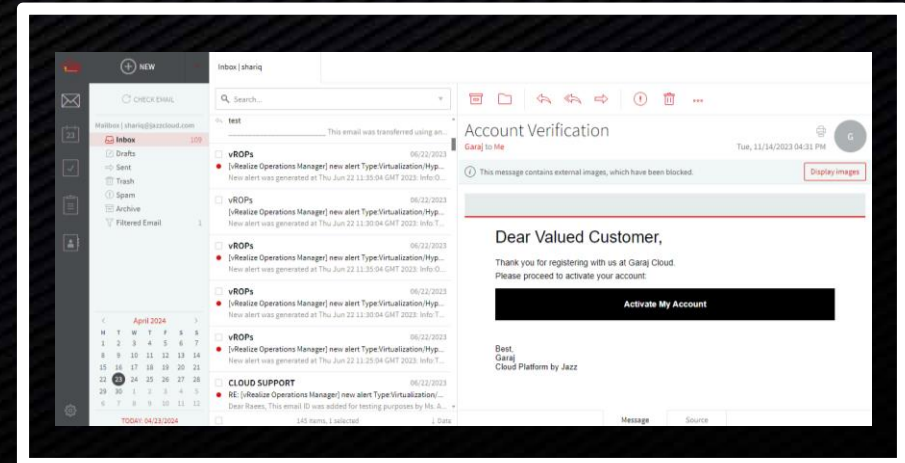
NEW

Inbox | shariq

CHECK EMAIL

Mailbox | shariq@jazzcloud.com

Inbox 108

Drafts

Sent

Trash

Spam

Archive

Filtered Email 1

Search...

test

This email was transferred using an...

vROPs 06/22/2023

[vRealize Operations Manager] new alert Type:Virtualization/Hyp...

New alert was generated at Thu Jun 22 11:35:04 GMT 2023: Info:O...

vROPs 06/22/2023

[vRealize Operations Manager] new alert Type:Virtualization/Hyp...

New alert was generated at Thu Jun 22 11:30:04 GMT 2023: Info:T...

vROPs 06/22/2023

[vRealize Operations Manager] new alert Type:Virtualization/Hyp...

New alert was generated at Thu Jun 22 11:35:04 GMT 2023: Info:O...

vROPs 06/22/2023

[vRealize Operations Manager] new alert Type:Virtualization/Hyp...

New alert was generated at Thu Jun 22 11:30:04 GMT 2023: Info:T...

vROPs 06/22/2023

[vRealize Operations Manager] new alert Type:Virtualization/Hyp...

New alert was generated at Thu Jun 22 11:25:04 GMT 2023: Info:T...

CLOUD SUPPORT 06/22/2023

RE: [vRealize Operations Manager] new alert Type:Virtualization/...

Dear Raees, This email ID was added for testing purposes by Ms. A...

145 items, 1 selected

Date

April 2024

| M | T | W | T | F | S | S |
|---|---|---|---|---|---|---|
| 1 | 2 | 3 | 4 | 5 | 6 | 7 |
| 8 | 9 | 10 | 11 | 12 | 13 | 14 |
| 15 | 16 | 17 | 18 | 19 | 20 | 21 |
| 22 | 23 | 24 | 25 | 26 | 27 | 28 |
| 29 | 30 | 1 | 2 | 3 | 4 | 5 |
| 6 | 7 | 8 | 9 | 10 | 11 | 12 |

TODAY: 04/23/2024

Account Verification

Garaj to Me

Tue, 11/14/2023 04:31 PM

G

This message contains external images, which have been blocked.

Display images

Dear Valued Customer,

Thank you for registering with us at Garaj Cloud.
Please proceed to activate your account:

Activate My Account

Best,
Garaj
Cloud Platform by Jazz

Message

Source